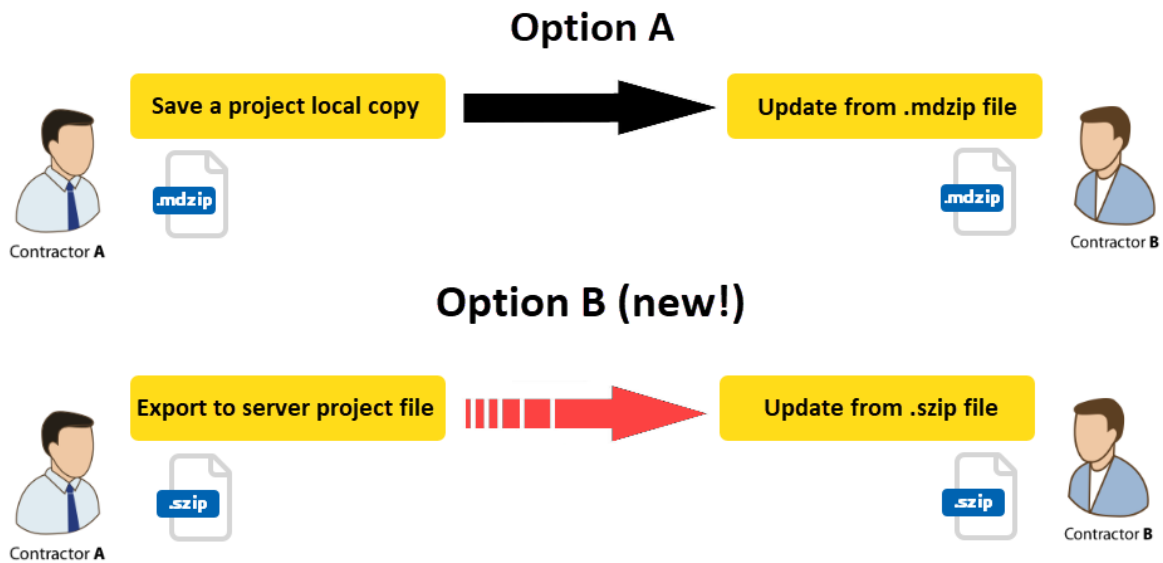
Option A

Contractor **A**

Save a project local copy

.mdzip

Update from .mdzip file

.mdzip

Contractor **B**

Option B (new!)

Contractor **A**

Export to server project file

.szip

Update from .szip file

.szip

Contractor **B**